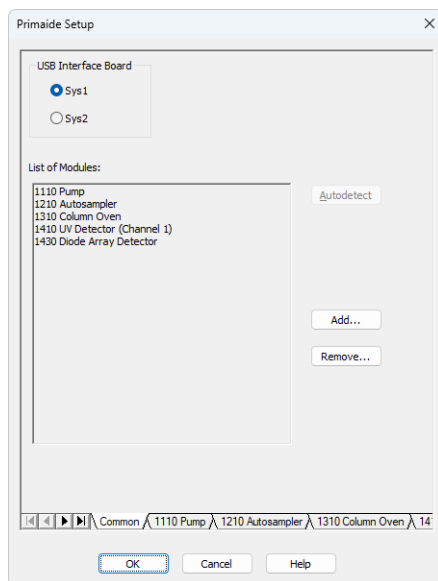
Primaide Setup

USB Interface Board

Sys1

Sys2

List of Modules:

1110 Pump
1210 Autosampler
1310 Column Oven
1410 UV Detector (Channel 1)
1430 Diode Array Detector

Autodetect

Add...

Remove...

Common 1110 Pump 1210 Autosampler 1310 Column Oven 14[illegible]

OK Cancel Help